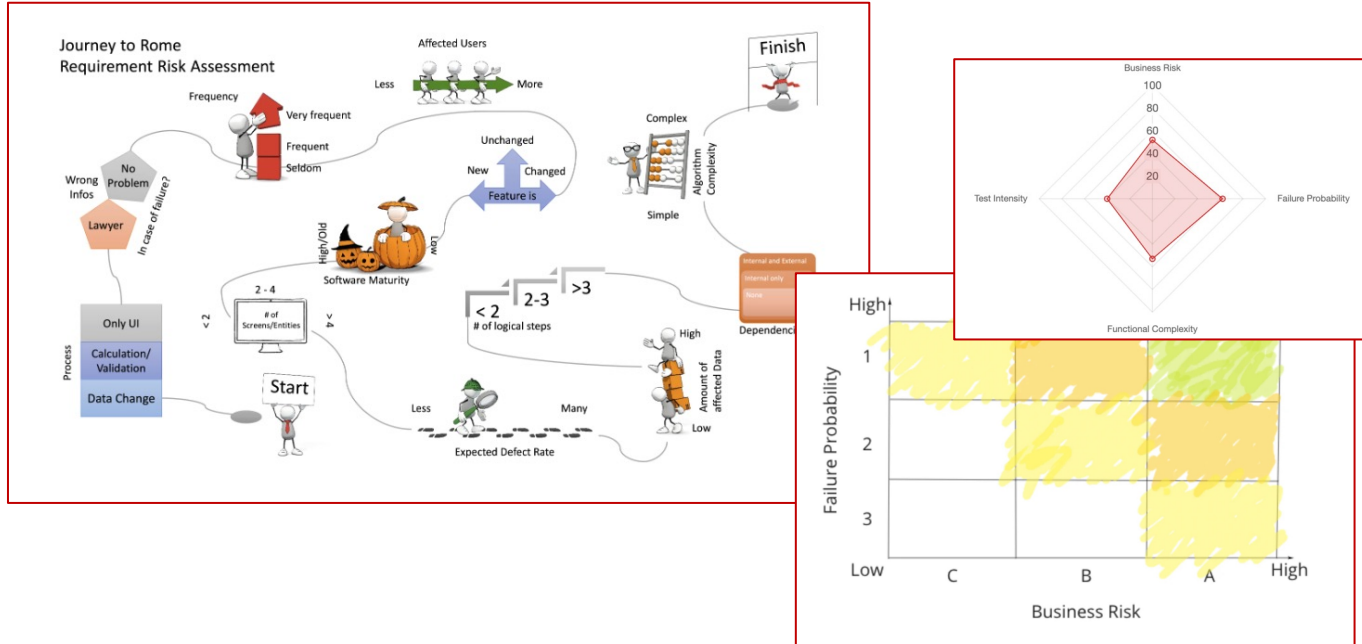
Journey to Rome
Requirement Risk Assessment

Affected Users

Less

More

Finish

Frequency

Very frequent

Frequent

Seldom

No Problem

Wrong Infos

Lawyer

In case of failure?

Unchanged

New

Changed

Feature is

Complex

Algorithm Complexity

Simple

High/Old

Low

Software Maturity

Internal and External

Internal only

None

Dependenc

2 - 4

< 2

# of Screens/Entities

> 4

< 2

2-3

>3

# of logical steps

High

Amount of affected Data

Low

Only UI

Calculation/ Validation

Data Change

Process

Start

Less

Many

Expected Defect Rate

Business Risk

100

80

60

40

20

Test Intensity

Failure Probability

Functional Complexity

High

1

2

3

Failure Probability

Low

C

B

A

High

Business Risk